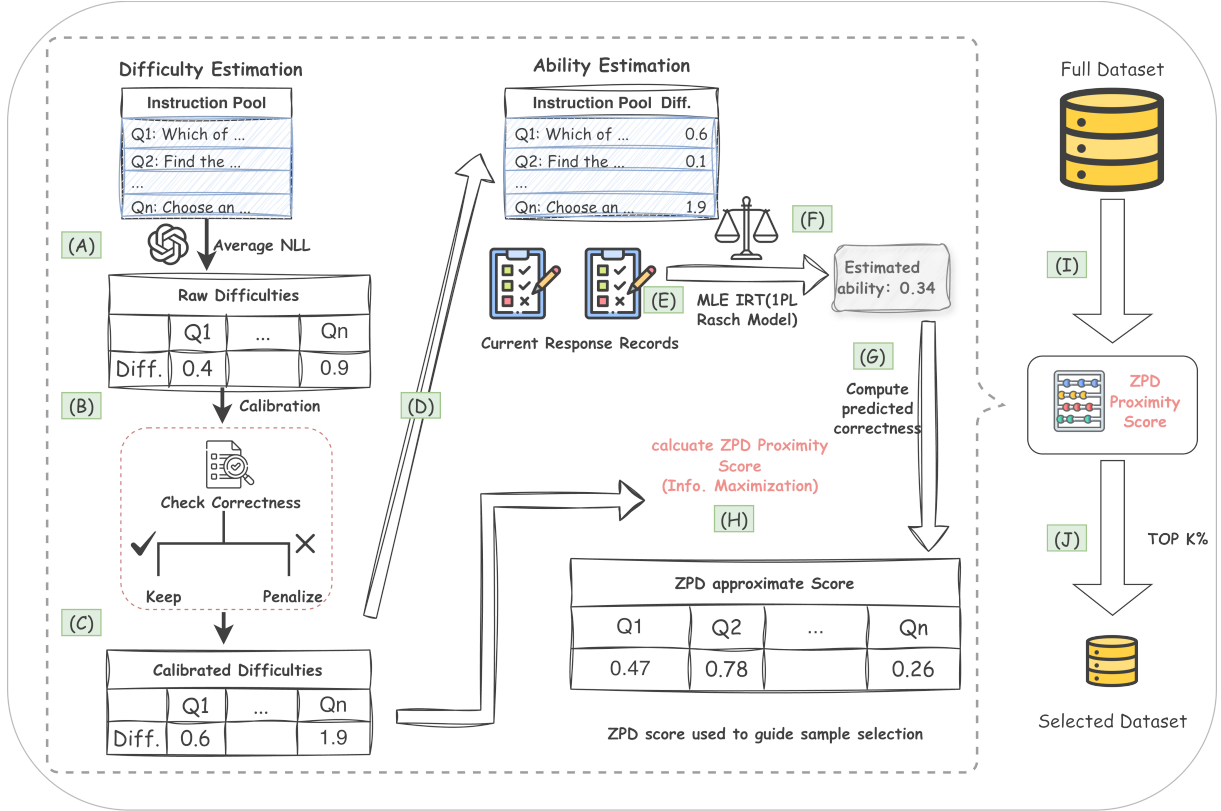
Difficulty Estimation

| Instruction Pool |
|---|
| Q1: Which of ... |
| Q2: Find the ... |
| ... |
| Qn: Choose an ... |

(A)

Average NLL

Raw Difficulties

| | Q1 | ... | Qn |
|---|---|---|---|
| Diff. | 0.4 | | 0.9 |

(B)

Calibration

Check Correctness

Keep

Penalize

(C)

Calibrated Difficulties

| | Q1 | ... | Qn |
|---|---|---|---|
| Diff. | 0.6 | | 1.9 |

(D)

Ability Estimation

| Instruction Pool | Diff. |
|---|---|
| Q1: Which of ... | 0.6 |
| Q2: Find the ... | 0.1 |
| ... | |
| Qn: Choose an ... | 1.9 |

(F)

(E)

Current Response Records

MLE IRT(1PL Rasch Model)

Estimated ability: 0.34

(G)

Compute predicted correctness

calcuate ZPD Proximity Score (Info. Maximization)

(H)

ZPD approximate Score

| Q1 | Q2 | ... | Qn |
|---|---|---|---|
| 0.47 | 0.78 | | 0.26 |

ZPD score used to guide sample selection

Full Dataset

(I)

ZPD Proximity Score

(J)

TOP K%

Selected Dataset